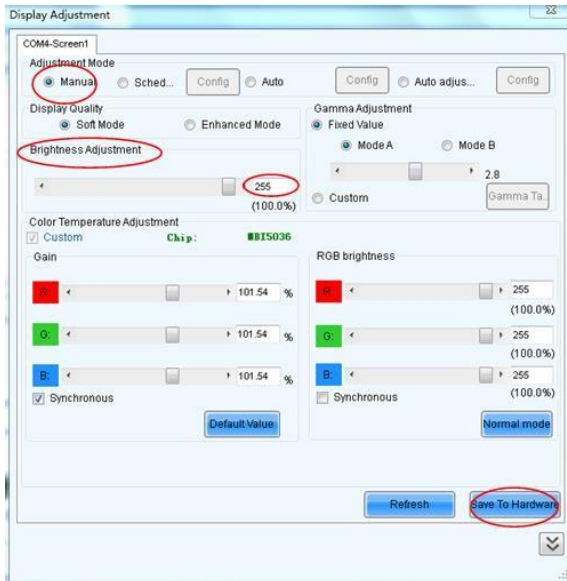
Display Adjustment

COM4-Screen1

Adjustment Mode

Manual Sched... Config Auto Config Auto adjus... Config

Display Quality

Soft Mode Enhanced Mode

Brightness Adjustment

255

(100.0%)

Gamma Adjustment

Fixed Value

Mode A Mode B

2.8

Custom Gamma Ta.

Color Temperature Adjustment

Custom Chip: MBI5036

Gain

R: 101.54 %

G: 101.54 %

B: 101.54 %

Synchronous

Default Value

RGB brightness

R: 255 (100.0%)

G: 255 (100.0%)

B: 255 (100.0%)

Synchronous

Normal mode

Refresh Save To Hardware